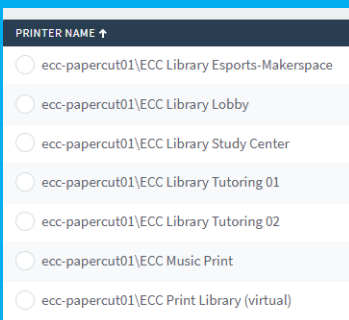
PRINTER NAME ↑

ecc-papercut01\ECC Library Esports-Makerspace

ecc-papercut01\ECC Library Lobby

ecc-papercut01\ECC Library Study Center

ecc-papercut01\ECC Library Tutoring 01

ecc-papercut01\ECC Library Tutoring 02

ecc-papercut01\ECC Music Print

ecc-papercut01\ECC Print Library (virtual)